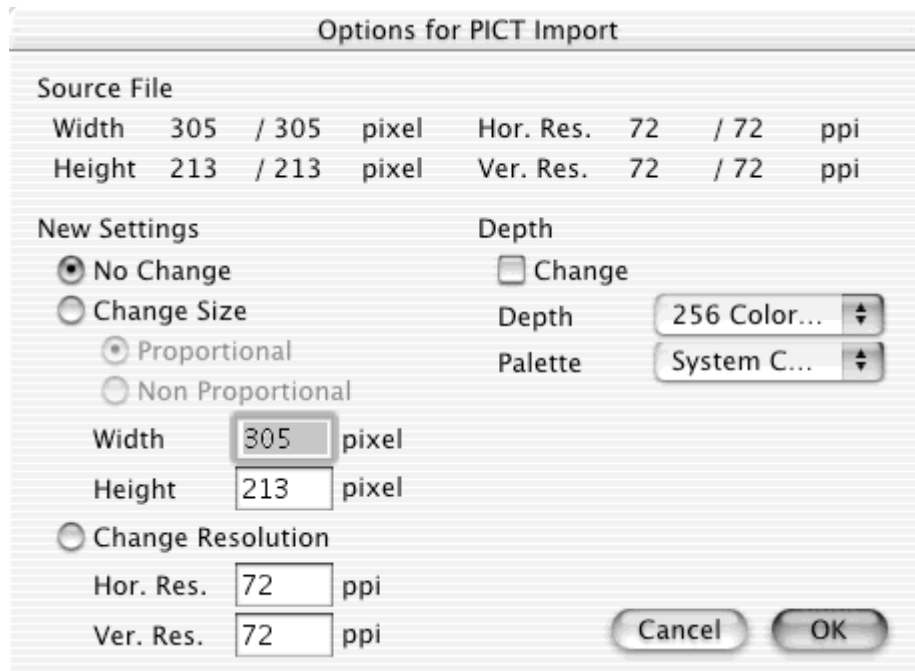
Options for PICT Import

Source File

| Width | 305 | / 305 | pixel | Hor. Res. | 72 | / 72 | ppi |
|---|---|---|---|---|---|---|---|
| Height | 213 | / 213 | pixel | Ver. Res. | 72 | / 72 | ppi |

New Settings

No Change

Change Size

Proportional

Non Proportional

Width 305 pixel

Height 213 pixel

Change Resolution

Hor. Res. 72 ppi

Ver. Res. 72 ppi

Depth

Change

Depth 256 Color...

Palette System C...

Cancel

OK